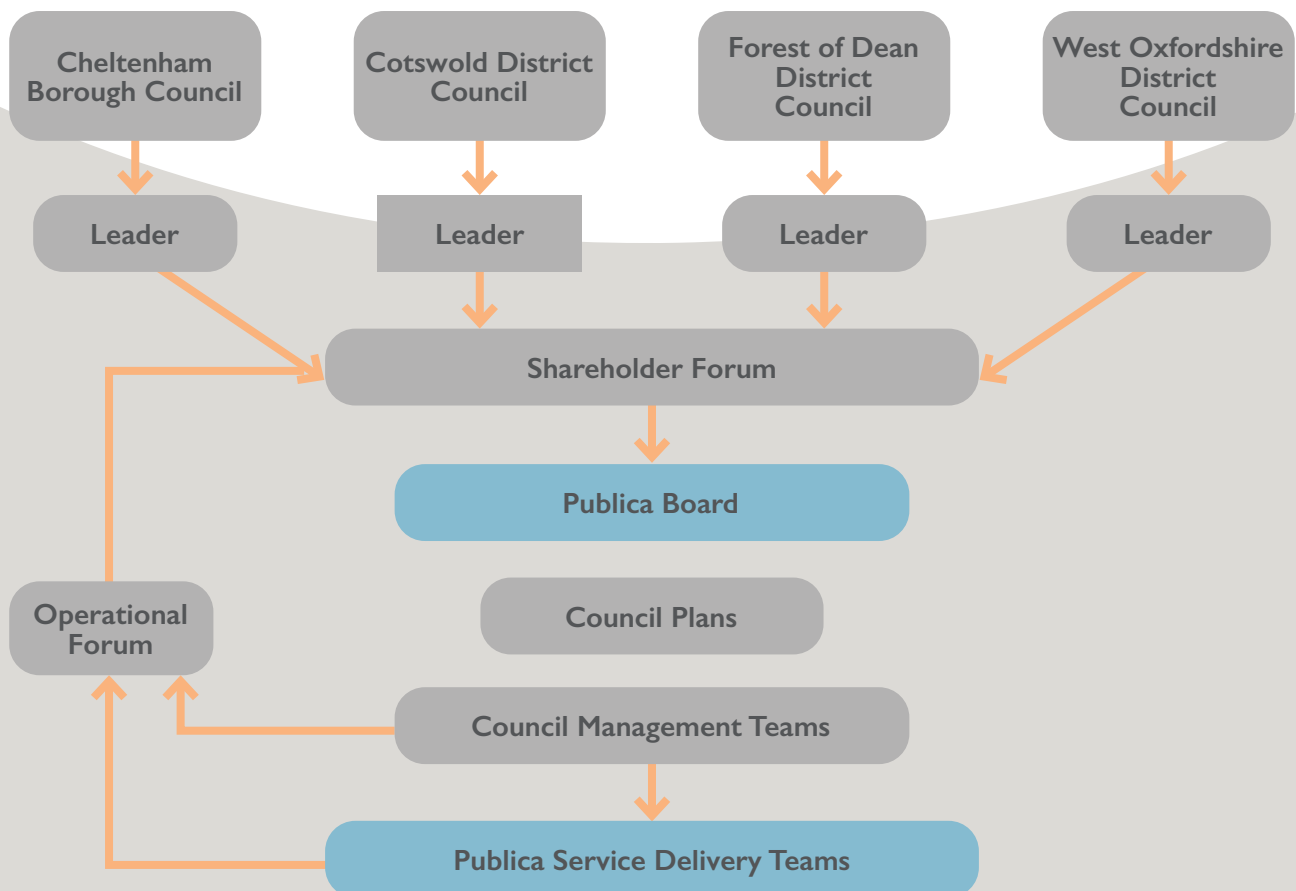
Cheltenham Borough Council

Cotswold District Council

Forest of Dean District Council

West Oxfordshire District Council

Leader

Leader

Leader

Leader

Shareholder Forum

Publica Board

Operational Forum

Council Plans

Council Management Teams

Publica Service Delivery Teams